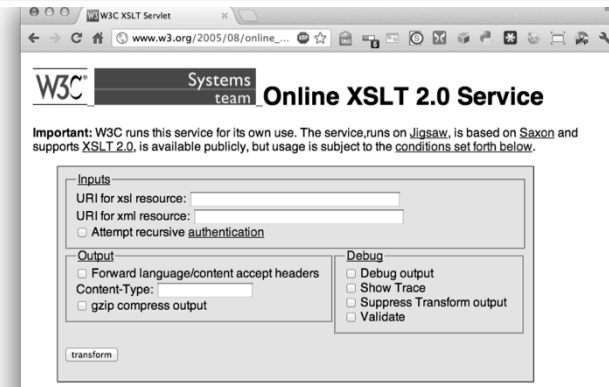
W3C XSLT Servlet

www.w3.org/2005/08/online_...

W3C® Systems team Online XSLT 2.0 Service

Important: W3C runs this service for its own use. The service,runs on Jigsaw, is based on Saxon and supports XSLT 2.0, is available publicly, but usage is subject to the conditions set forth below.

Inputs
URI for xsl resource:
URI for xml resource:
Attempt recursive authentication

Output
Forward language/content accept headers
Content-Type:
gzip compress output

Debug
Debug output
Show Trace
Suppress Transform output
Validate

transform